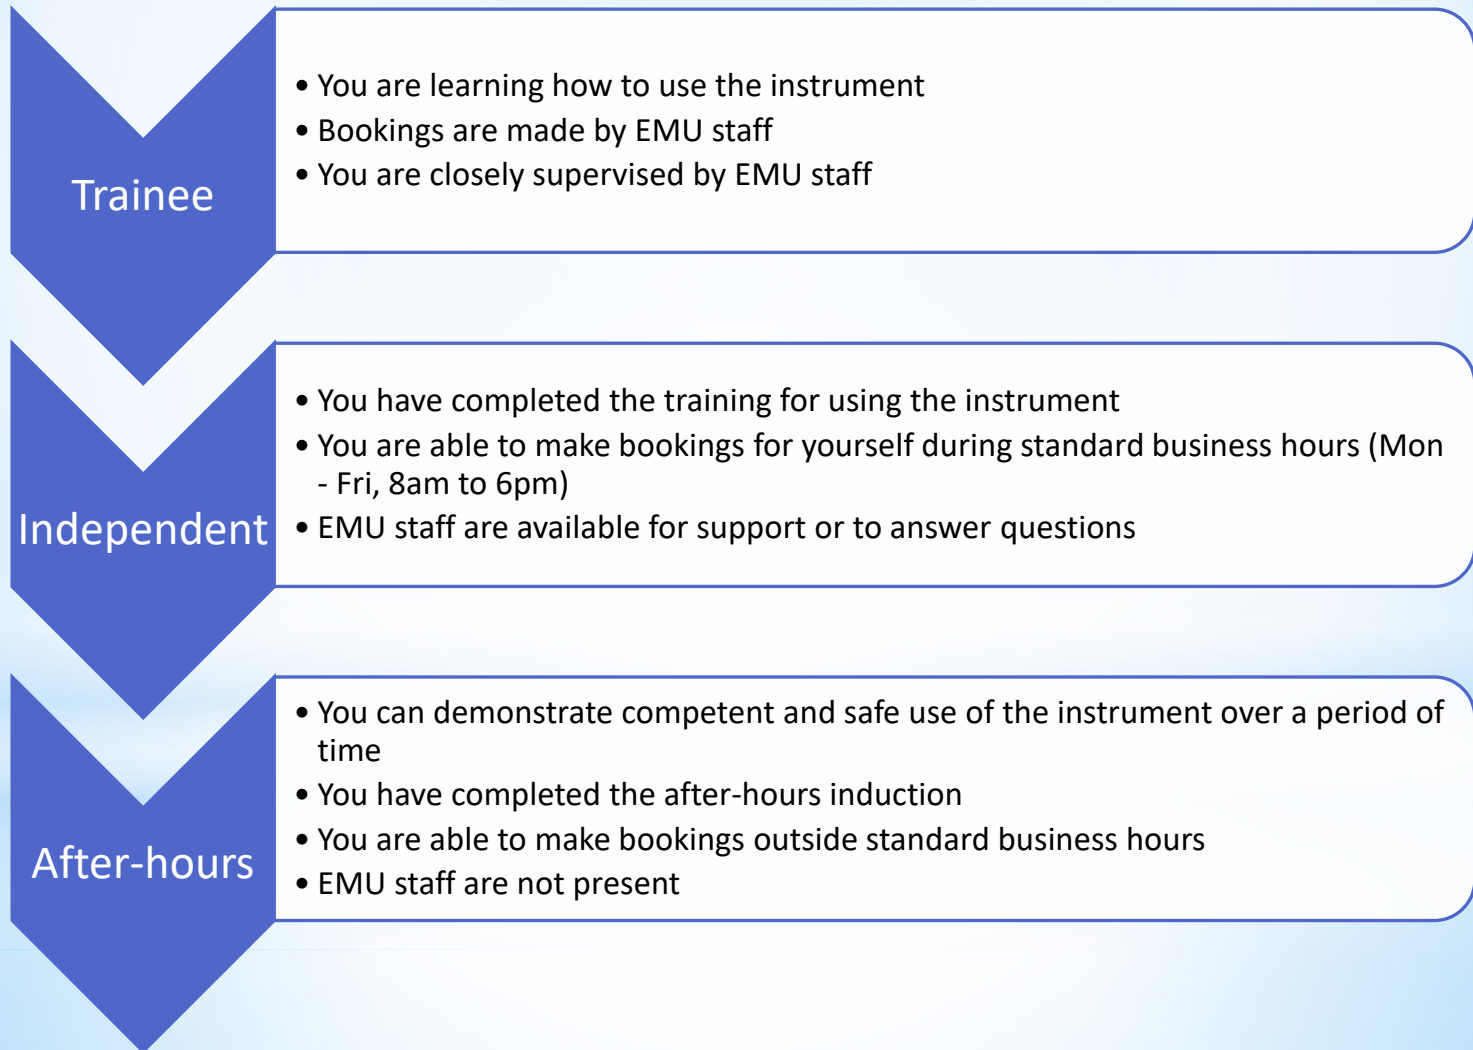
Trainee

• You are learning how to use the instrument
• Bookings are made by EMU staff
• You are closely supervised by EMU staff

Independent

• You have completed the training for using the instrument
• You are able to make bookings for yourself during standard business hours (Mon - Fri, 8am to 6pm)
• EMU staff are available for support or to answer questions

After-hours

• You can demonstrate competent and safe use of the instrument over a period of time
• You have completed the after-hours induction
• You are able to make bookings outside standard business hours
• EMU staff are not present